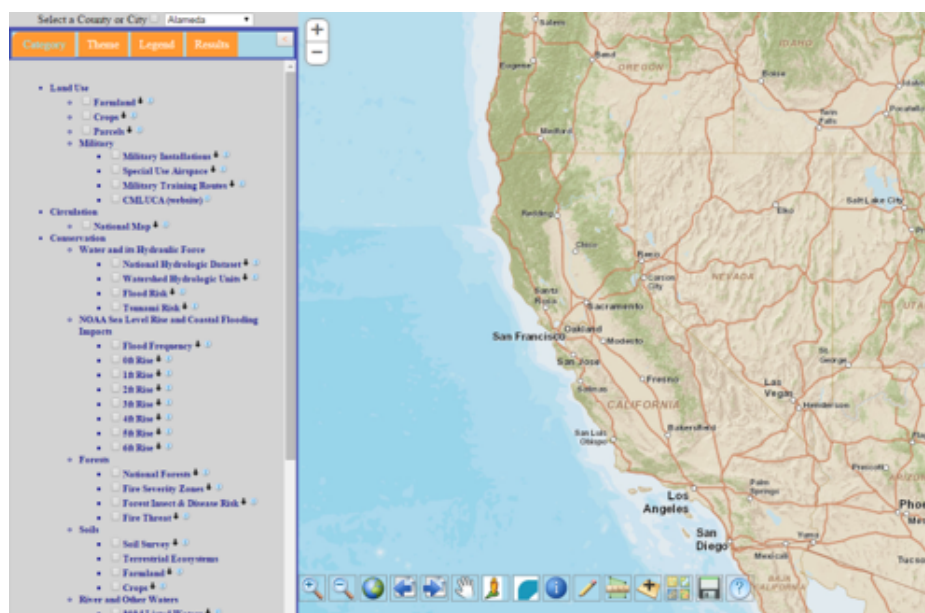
Select a County or City Alameda

Category Theme Legend Results

- Land Use
  - Farmland
  - Crops
  - Parcels
  - Military
    - Military Installations
    - Special Use Airspace
    - Military Training Routes
    - CMLUCA (website)
- Circulation
  - National Map
- Conservation
  - Water and its Hydraulic Force
    - National Hydrologic Dataset
    - Watershed Hydrologic Units
    - Flood Risk
    - Tsunami Risk
  - NOAA Sea Level Rise and Coastal Flooding Impacts
    - Flood Frequency
    - 0ft Rise
    - 1ft Rise
    - 2ft Rise
    - 3ft Rise
    - 4ft Rise
    - 5ft Rise
    - 6ft Rise
  - Forests
    - National Forests
    - Fire Severity Zones
    - Forest Insect & Disease Risk
    - Fire Threat
  - Soils
    - Soil Survey
    - Terrestrial Ecosystems
    - Farmland
    - Crops
  - River and Other Waters
    - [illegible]

+
−

Salem
Bend
Eugene
OREGON
IDAHO
Boise
Twin Falls
Pocatello
Medford
Redding
Elko
Salt Lake City
Chico
Reno
Carson City
NEVADA
Santa Rosa
Sacramento
Oakland
San Francisco
Modesto
San Jose
Salinas
Fresno
CALIFORNIA
St. George
Las Vegas
Henderson
San Luis Obispo
Bakersfield
Prescott
Palm Springs
Los Angeles
San Diego
Mexicali
Yuma
Phoe
Tucso